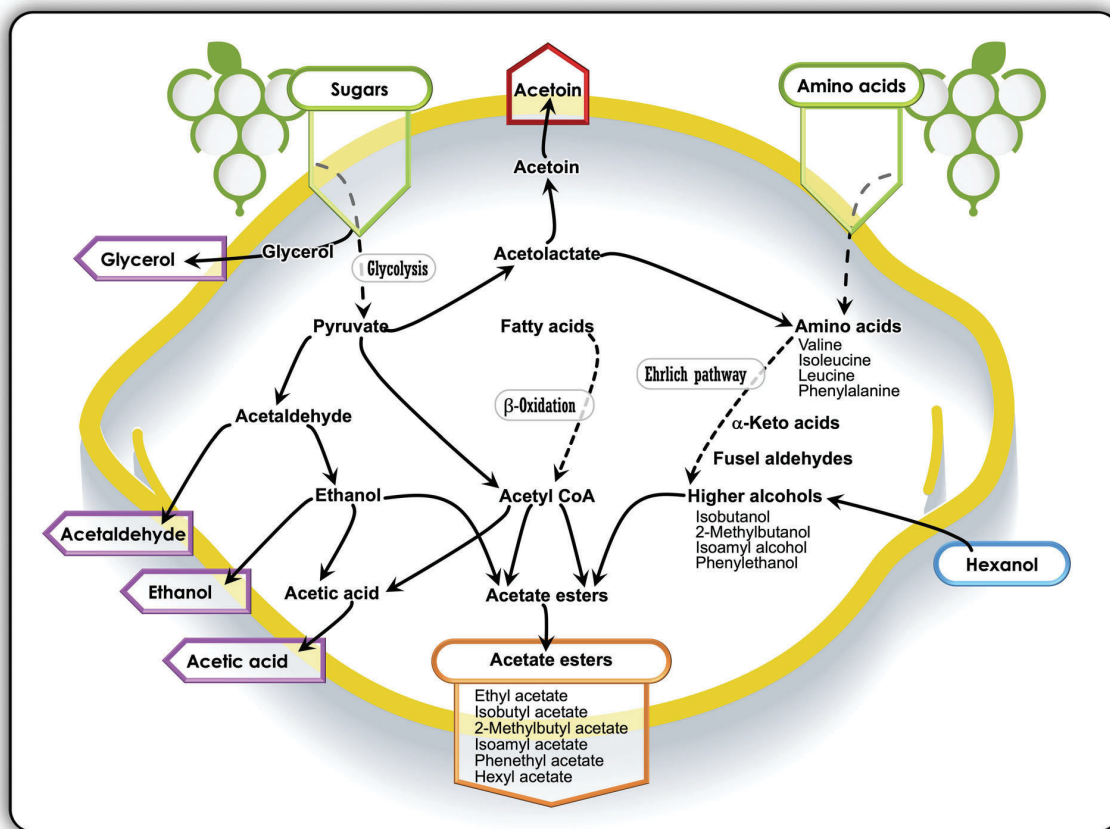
Sugars

Acetoin

Amino acids

Acetoin

Glycerol

Glycerol

Glycolysis

Acetolactate

Pyruvate

Fatty acids

Amino acids
Valine
Isoleucine
Leucine
Phenylalanine

Ehrlich pathway

β-Oxidation

Acetaldehyde

α-Keto acids

Fusel aldehydes

Ethanol

Acetyl CoA

Higher alcohols
Isobutanol
2-Methylbutanol
Isoamyl alcohol
Phenylethanol

Acetaldehyde

Hexanol

Ethanol

Acetic acid

Acetate esters

Acetic acid

Acetate esters

Ethyl acetate
Isobutyl acetate
2-Methylbutyl acetate
Isoamyl acetate
Phenethyl acetate
Hexyl acetate